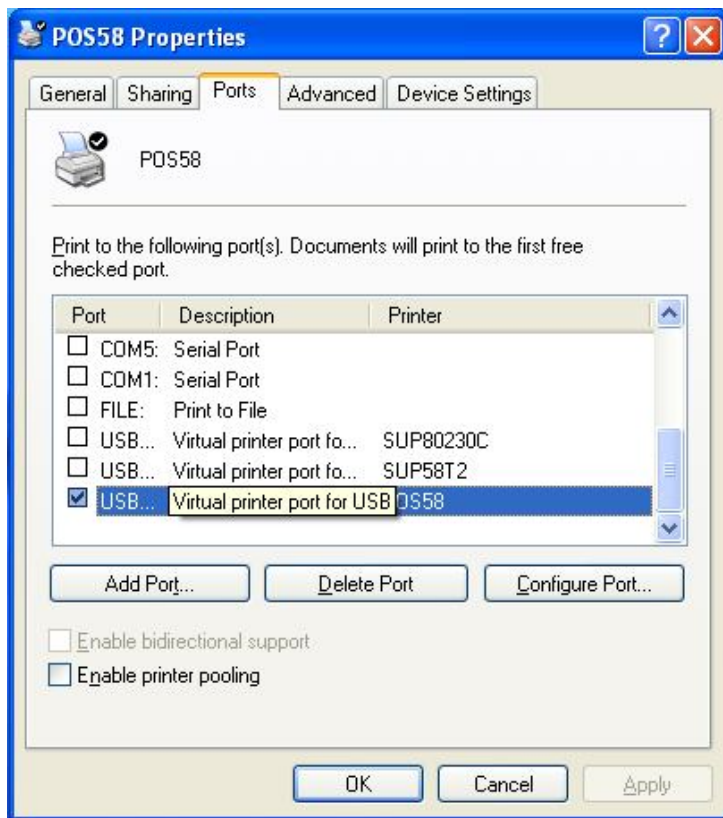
POS58 Properties

General | Sharing | Ports | Advanced | Device Settings

POS58

Print to the following port(s). Documents will print to the first free checked port.

| Port | Description | Printer |
|---|---|---|
| COM5: | Serial Port | |
| COM1: | Serial Port | |
| FILE: | Print to File | |
| USB... | Virtual printer port fo... | SUP80230C |
| USB... | Virtual printer port fo... | SUP58T2 |
| USB... | Virtual printer port for USB | OS58 |

Add Port... | Delete Port | Configure Port...

Enable bidirectional support

Enable printer pooling

OK | Cancel | Apply